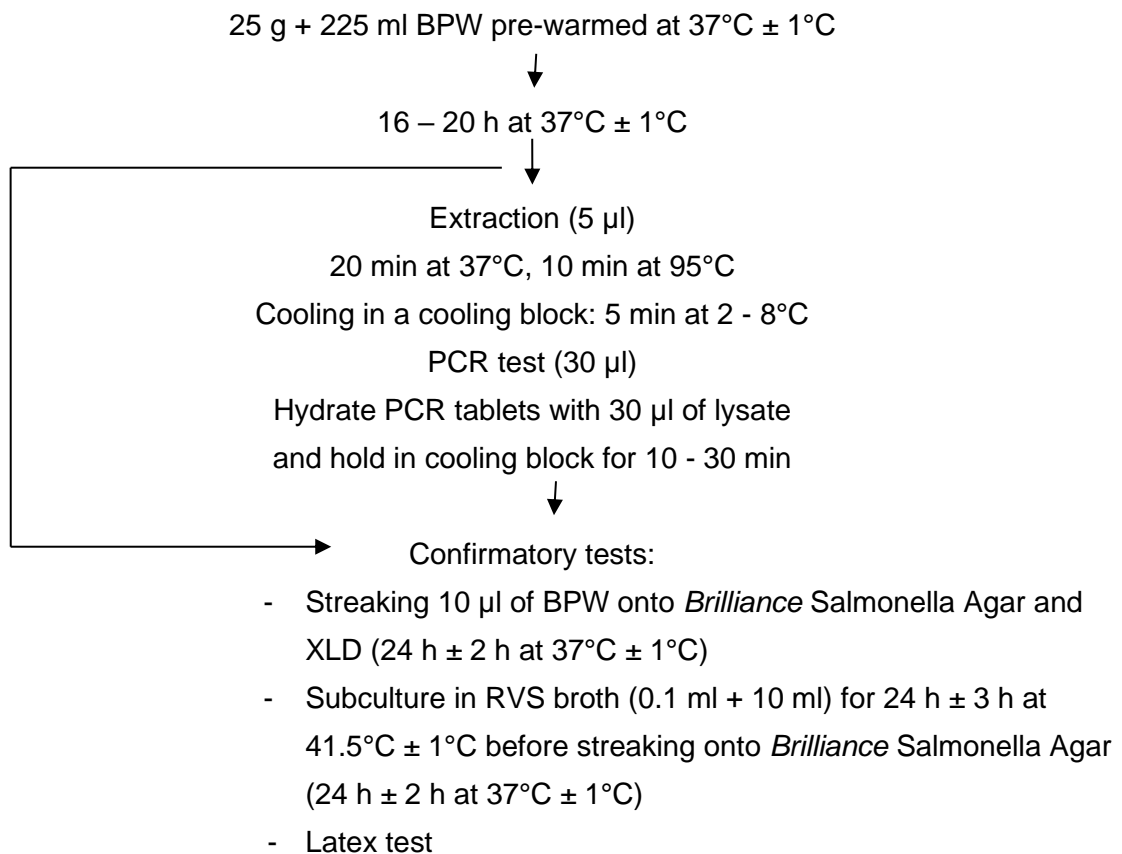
25 g + 225 ml BPW pre-warmed at 37°C ± 1°C

16 – 20 h at 37°C ± 1°C

Extraction (5 µl)
20 min at 37°C, 10 min at 95°C
Cooling in a cooling block: 5 min at 2 - 8°C
PCR test (30 µl)
Hydrate PCR tablets with 30 µl of lysate
and hold in cooling block for 10 - 30 min

Confirmatory tests:
- Streaking 10 µl of BPW onto *Brilliance* Salmonella Agar and XLD (24 h ± 2 h at 37°C ± 1°C)
- Subculture in RVS broth (0.1 ml + 10 ml) for 24 h ± 3 h at 41.5°C ± 1°C before streaking onto *Brilliance* Salmonella Agar (24 h ± 2 h at 37°C ± 1°C)
- Latex test